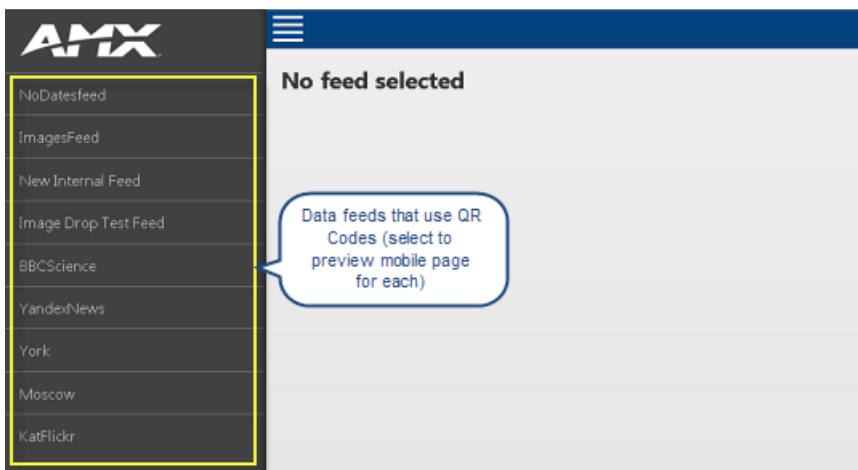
AMX

NoDatesfeed

ImagesFeed

New Internal Feed

Image Drop Test Feed

BBCScience

YandexNews

York

Moscow

KatFlickr

No feed selected

Data feeds that use QR Codes (select to preview mobile page for each)